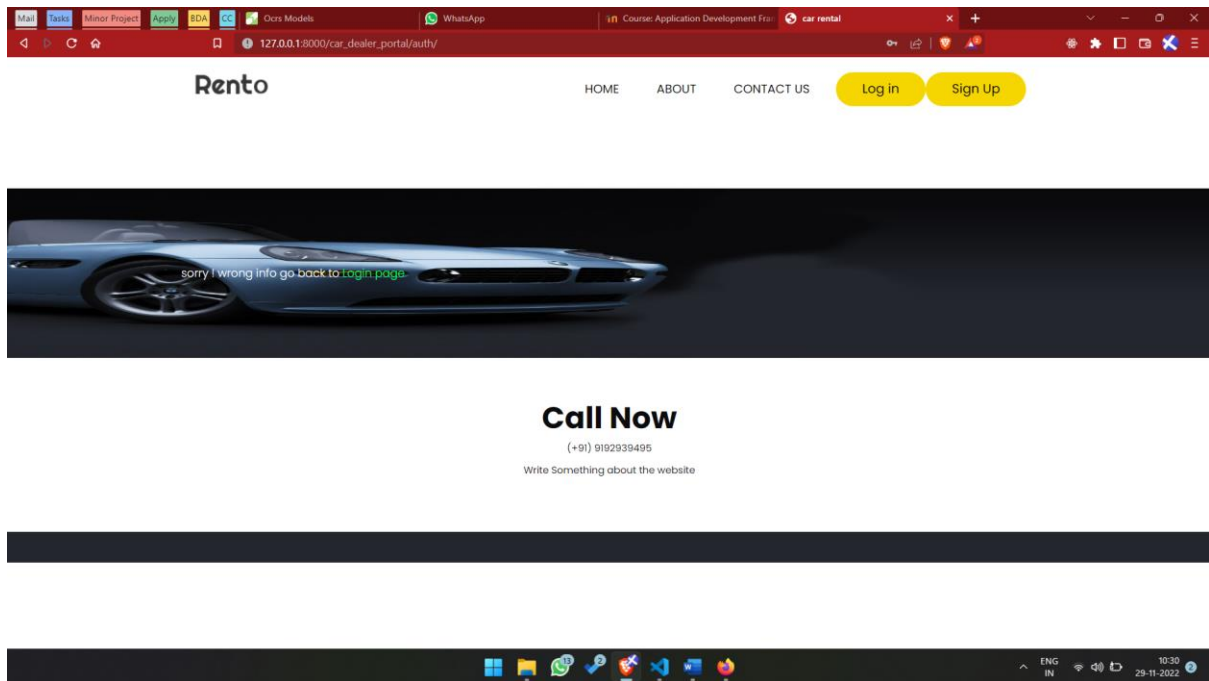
Mail Tasks Minor Project Apply BDA CC Ocrs Models WhatsApp Course: Application Development Fra car rental

127.0.0.1:8000/car_dealer_portal/auth/

Rento

HOME ABOUT CONTACT US Log in Sign Up

sorry ! wrong info go back to Login page

Call Now

(+91) 9192939495

Write Something about the website

ENG IN 10:30 29-11-2022